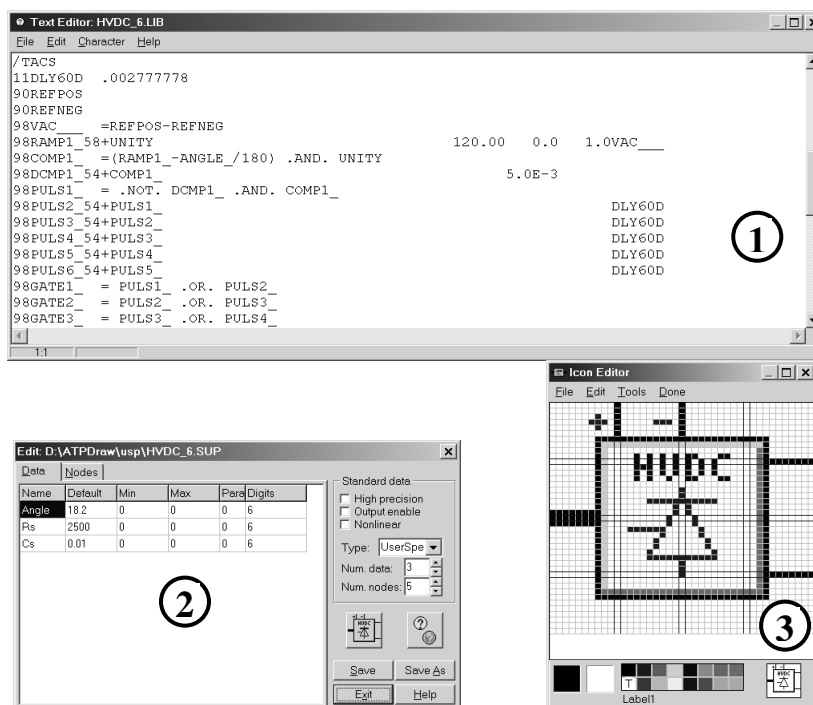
Text Editor: HVDC_6.LIB

File Edit Character Help

/TACS
11DLY60D .002777778
90REFPOS
90REFNEG
98VAC___ =REFPOS-REFNEG
98RAMP1_58+UNITY 120.00 0.0 1.0VAC___
98COMP1_ =(RAMP1_-ANGLE_/180) .AND. UNITY
98DCMP1_54+COMP1_ 5.0E-3
98PULS1_ = .NOT. DCMP1_ .AND. COMP1_
98PULS2_54+PULS1_ DLY60D
98PULS3_54+PULS2_ DLY60D
98PULS4_54+PULS3_ DLY60D
98PULS5_54+PULS4_ DLY60D
98PULS6_54+PULS5_ DLY60D
98GATE1_ = PULS1_ .OR. PULS2_
98GATE2_ = PULS2_ .OR. PULS3_
98GATE3_ = PULS3_ .OR. PULS4_

1:1

1

Edit: D:\ATPDraw\usp\HVDC_6.SUP

Data Nodes

| Name | Default | Min | Max | Para | Digits |
|---|---|---|---|---|---|
| Angle | 18.2 | 0 | 0 | 0 | 6 |
| Rs | 2500 | 0 | 0 | 0 | 6 |
| Cs | 0.01 | 0 | 0 | 0 | 6 |

Standard data
High precision
Output enable
Nonlinear
Type: UserSpe
Num. data: 3
Num. nodes: 5

HVDC

Save Save As
Exit Help

2

Icon Editor

File Edit Tools Done

HVDC

3

T

Label1

HVDC